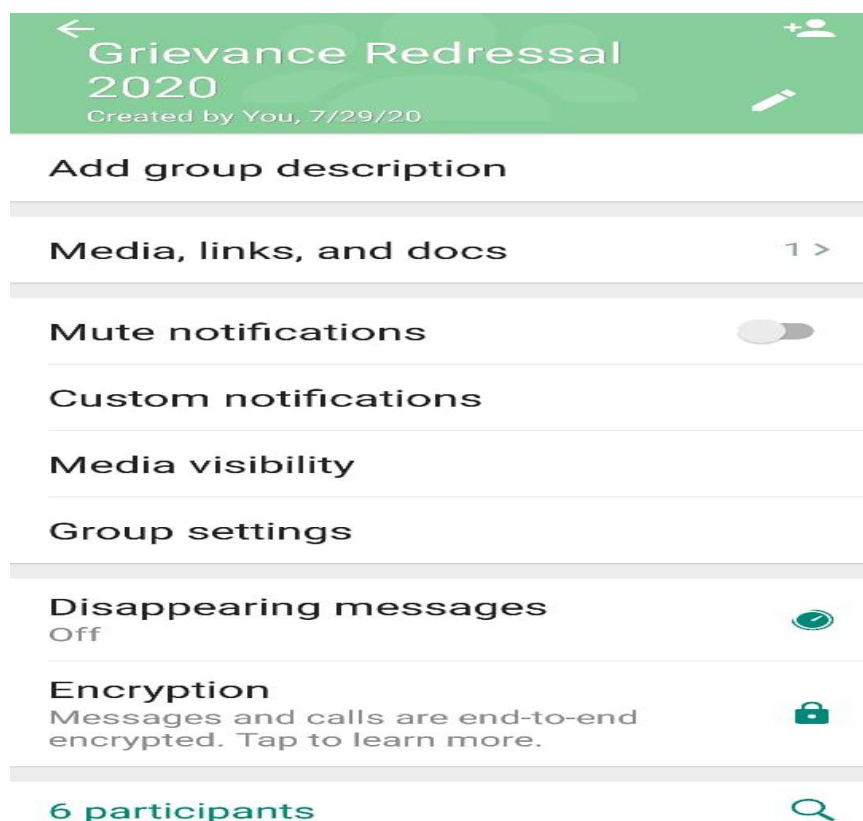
Grievance Redressal 2020
Created by You, 7/29/20

Add group description

Media, links, and docs
1 >

Mute notifications

Custom notifications

Media visibility

Group settings

Disappearing messages
Off

Encryption
Messages and calls are end-to-end encrypted. Tap to learn more.

6 participants